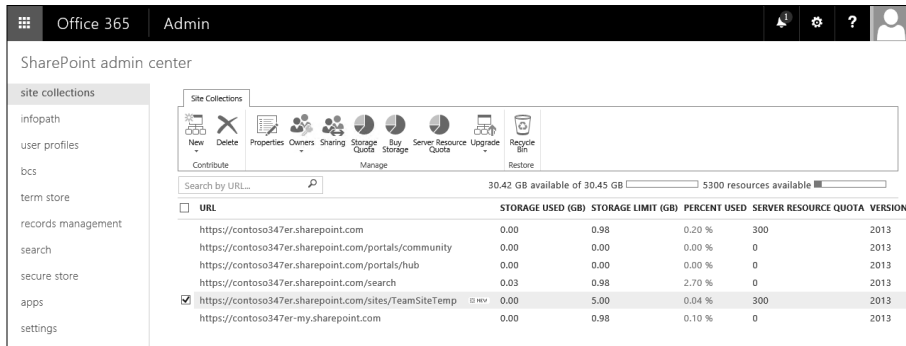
Office 365 | Admin

1

?

SharePoint admin center

site collections

infopath

user profiles

bcs

term store

records management

search

secure store

apps

settings

Site Collections

New Delete Properties Owners Sharing Storage Quota Buy Storage Server Resource Quota Upgrade Recycle Bin

Contribute Manage Restore

Search by URL...

30.42 GB available of 30.45 GB

5300 resources available

| URL | STORAGE USED (GB) | STORAGE LIMIT (GB) | PERCENT USED | SERVER RESOURCE QUOTA | VERSION |
|---|---|---|---|---|---|
| https://contoso347er.sharepoint.com | 0.00 | 0.98 | 0.20 % | 300 | 2013 |
| https://contoso347er.sharepoint.com/portals/community | 0.00 | 0.00 | 0.00 % | 0 | 2013 |
| https://contoso347er.sharepoint.com/portals/hub | 0.00 | 0.00 | 0.00 % | 0 | 2013 |
| https://contoso347er.sharepoint.com/search | 0.03 | 0.98 | 2.70 % | 0 | 2013 |
| ☑ https://contoso347er.sharepoint.com/sites/TeamSiteTemp NEW | 0.00 | 5.00 | 0.04 % | 300 | 2013 |
| https://contoso347er-my.sharepoint.com | 0.00 | 0.98 | 0.10 % | 0 | 2013 |